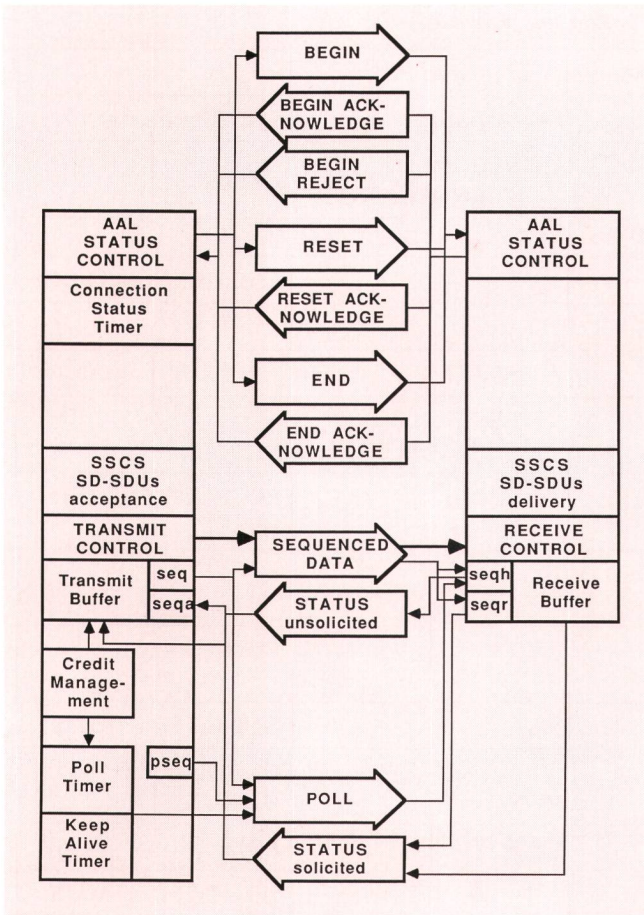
BEGIN

BEGIN ACKNOWLEDGE

BEGIN REJECT

AAL STATUS CONTROL

Connection Status Timer

RESET

RESET ACKNOWLEDGE

AAL STATUS CONTROL

END

END ACKNOWLEDGE

SSCS SD-SDUs acceptance

SSCS SD-SDUs delivery

TRANSMIT CONTROL

SEQUENCED DATA

RECEIVE CONTROL

Transmit Buffer

seq

seqa

STATUS unsolicited

seqh

seqr

Receive Buffer

Credit Management

Poll Timer

pseq

POLL

Keep Alive Timer

STATUS solicited